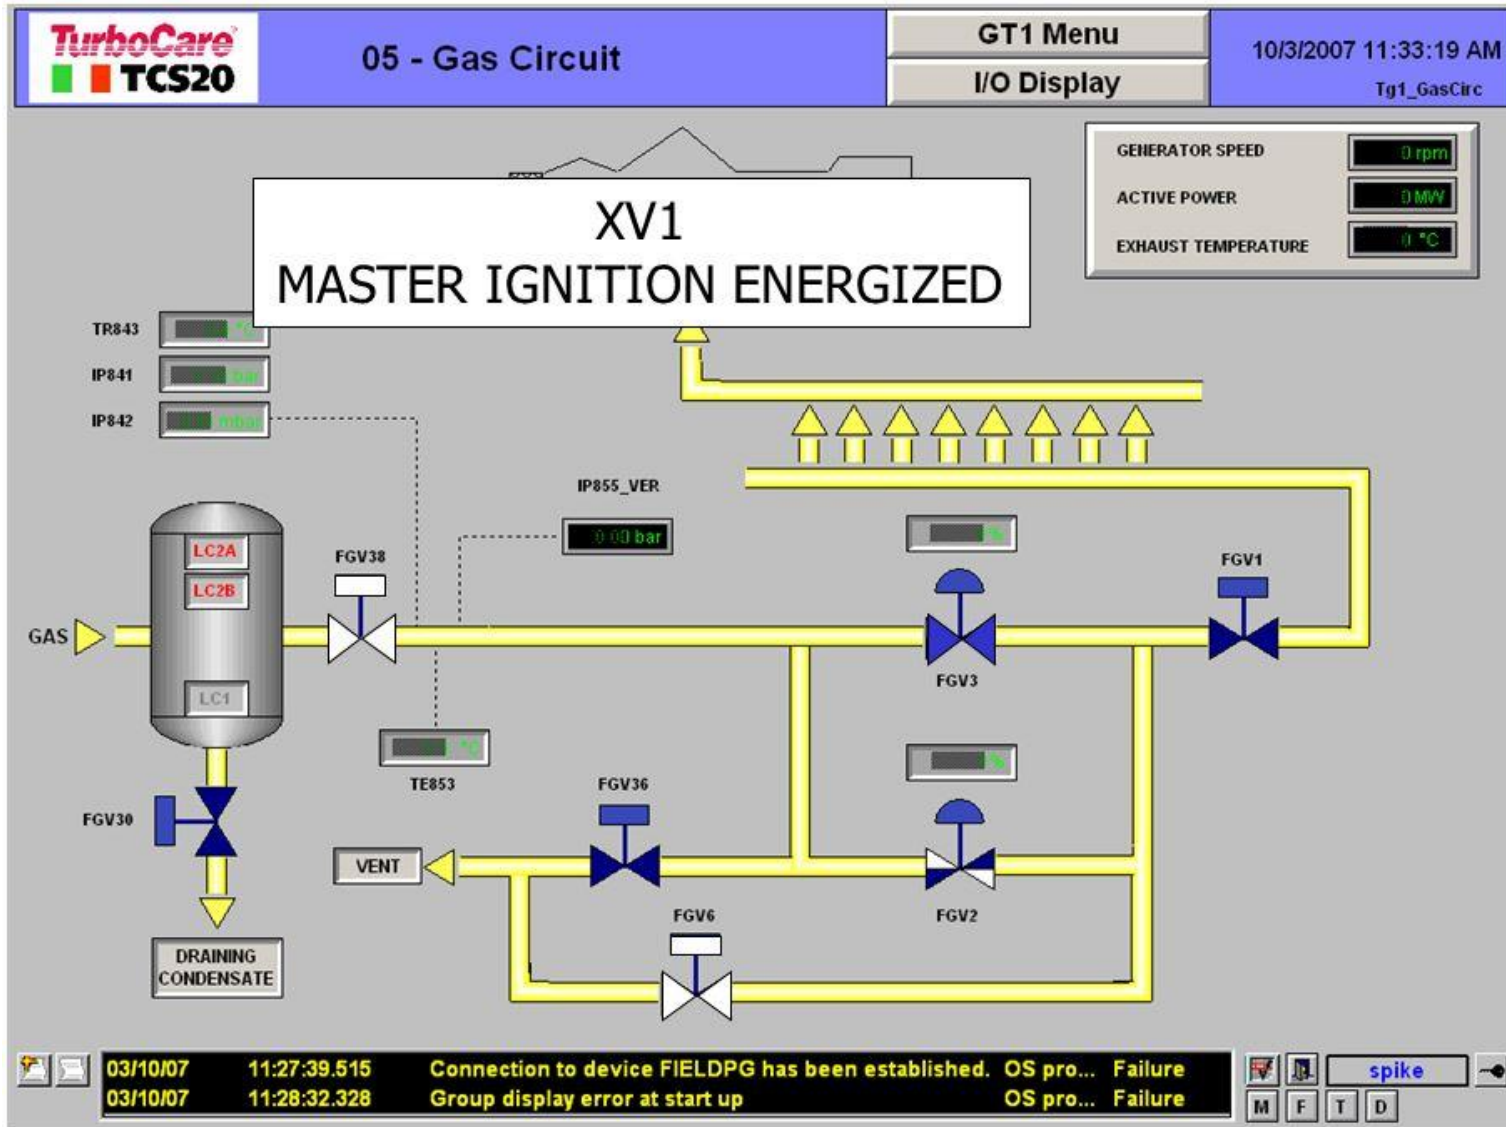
TurboCare TCS20

05 - Gas Circuit

GT1 Menu

I/O Display

10/3/2007 11:33:19 AM

Tg1_GasCirc

GENERATOR SPEED 0 rpm

ACTIVE POWER 0 MW

EXHAUST TEMPERATURE 0 °C

XV1
MASTER IGNITION ENERGIZED

TR843 °C

IP841 bar

IP842 mbar

IP855_VER

0.00 bar

%

LC2A

LC2B

LC1

FGV38

FGV1

GAS

FGV3

TE853 °C

%

FGV36

FGV30

VENT

FGV6

FGV2

DRAINING CONDENSATE

| 03/10/07 | 11:27:39.515 | Connection to device FIELDPG has been established. | OS pro... | Failure |
|---|---|---|---|---|
| 03/10/07 | 11:28:32.328 | Group display error at start up | OS pro... | Failure |

spike

M F T D